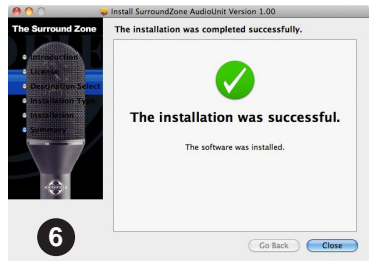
Install SurroundZone AudioUnit Version 1.00

The Surround Zone

Introduction
License
Destination Select
Installation Type
Installation
Summary

The installation was completed successfully.

The installation was successful.

The software was installed.

6

Go Back

Close